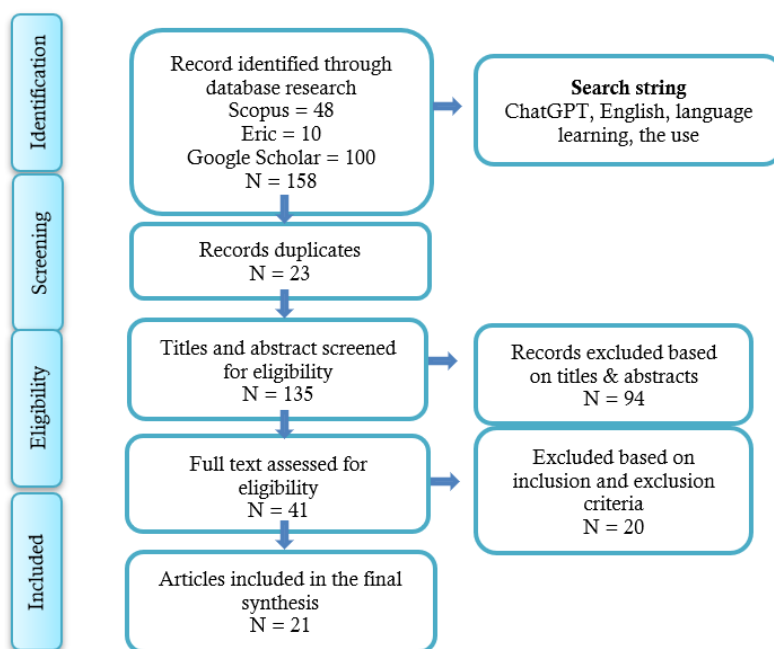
Identification

Screening

Eligibility

Included

Record identified through database research
Scopus = 48
Eric = 10
Google Scholar = 100
N = 158

**Search string**
ChatGPT, English, language learning, the use

Records duplicates
N = 23

Titles and abstract screened for eligibility
N = 135

Records excluded based on titles & abstracts
N = 94

Full text assessed for eligibility
N = 41

Excluded based on inclusion and exclusion criteria
N = 20

Articles included in the final synthesis
N = 21